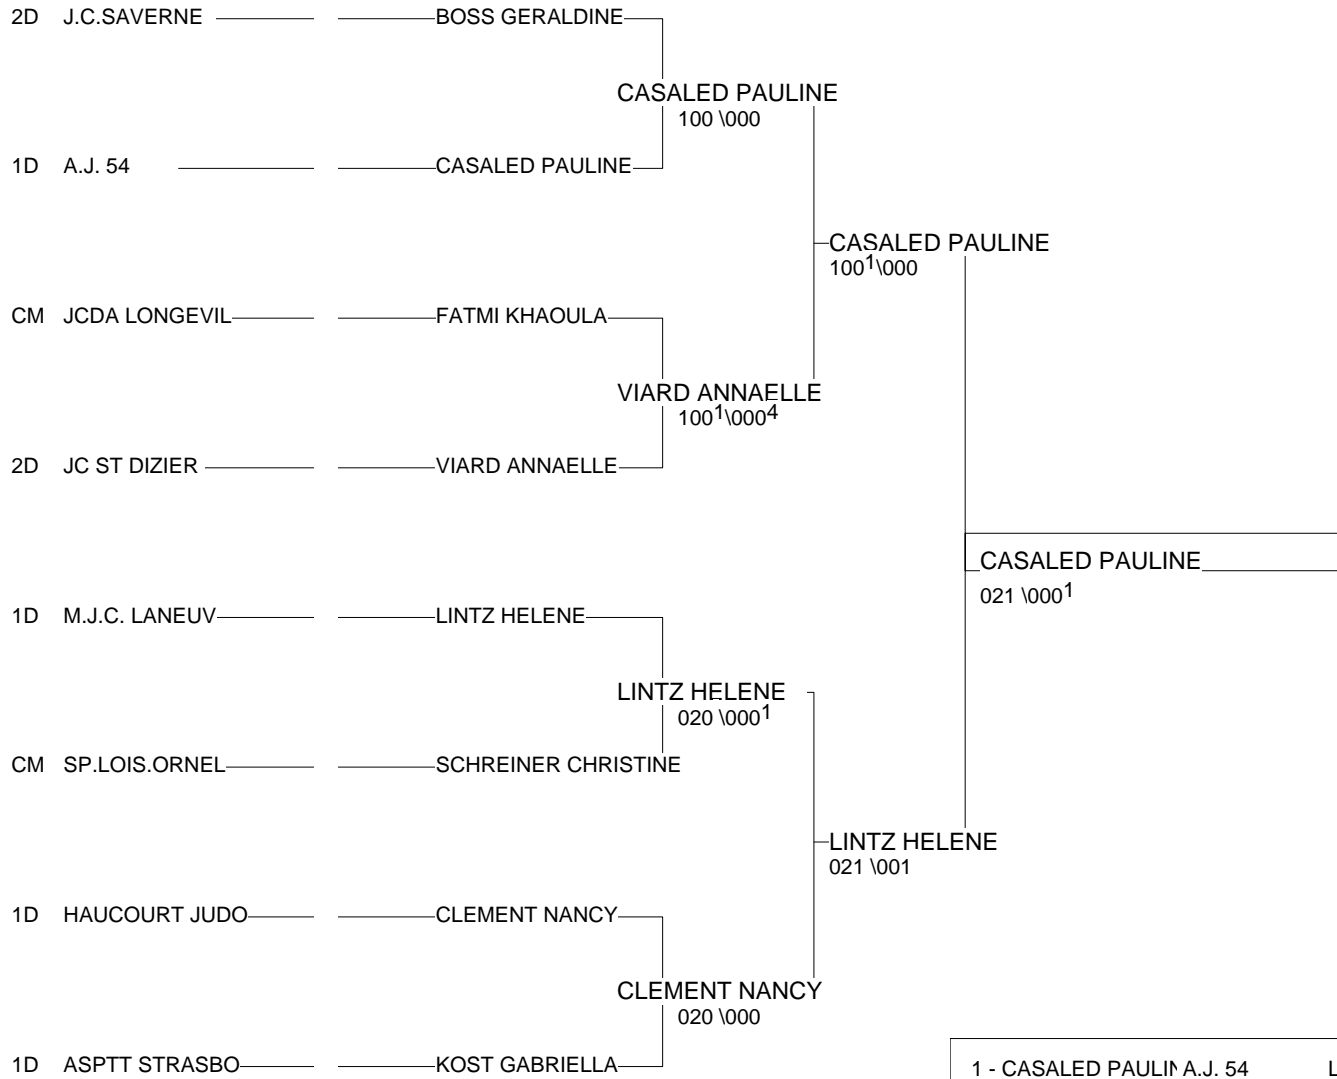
2D J.C.SAVERNE BOSS GERALDINE

CASALED PAULINE
100 \000

1D A.J. 54 CASALED PAULINE

CASALED PAULINE
$100^1$\000

CM JCDA LONGEVIL FATMI KHAOULA

VIARD ANNAELLE
$100^1$\$000^4$

2D JC ST DIZIER VIARD ANNAELLE

CASALED PAULINE
021 \$000^1$

1D M.J.C. LANEUV LINTZ HELENE

LINTZ HELENE
020 \$000^1$

CM SP.LOIS.ORNEL SCHREINER CHRISTINE

LINTZ HELENE
021 \001

1D HAUCOURT JUDO CLEMENT NANCY

CLEMENT NANCY
020 \000

1D ASPTT STRASBO KOST GABRIELLA

1 - CASALED PAULIN A.J. 54 L